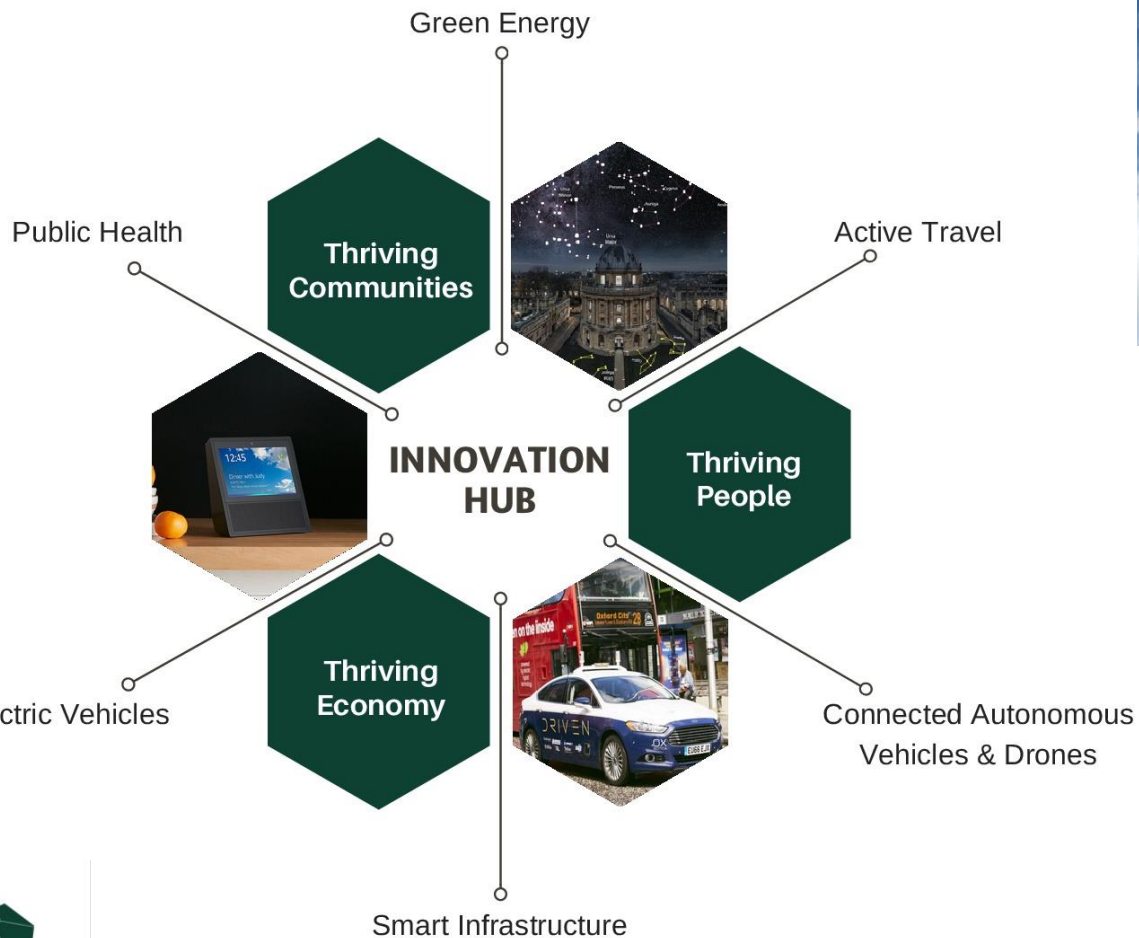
Green Energy

Public Health

Thriving Communities

Active Travel

INNOVATION HUB

12:45

Thriving People

Thriving Economy

Oxford City

DRIVEN

ctric Vehicles

Connected Autonomous Vehicles & Drones

Smart Infrastructure